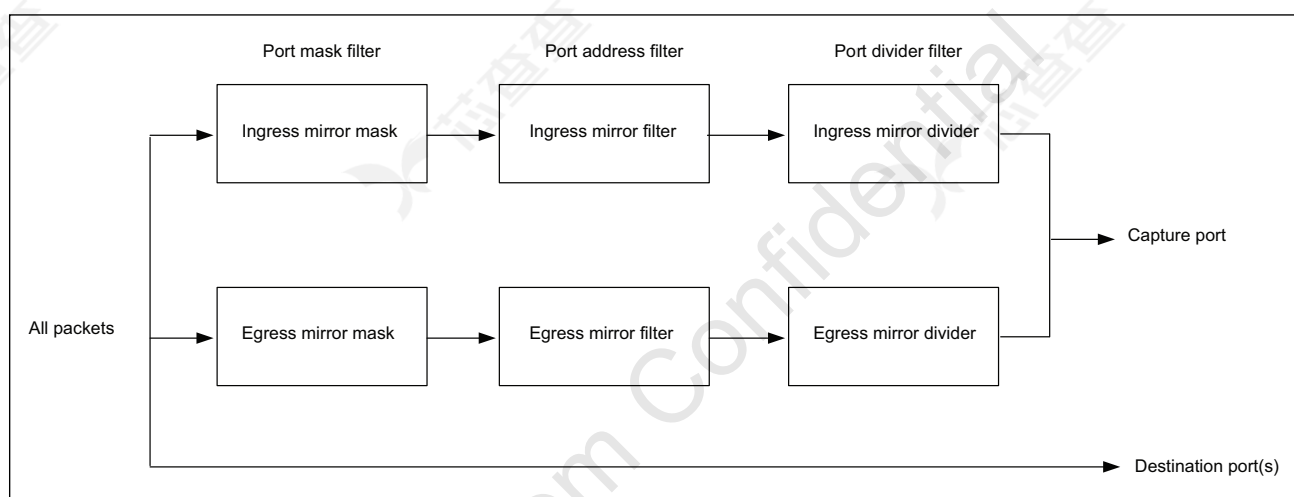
Port mask filter

Port address filter

Port divider filter

Ingress mirror mask

Ingress mirror filter

Ingress mirror divider

Capture port

All packets

Egress mirror mask

Egress mirror filter

Egress mirror divider

Destination port(s)

Confidential